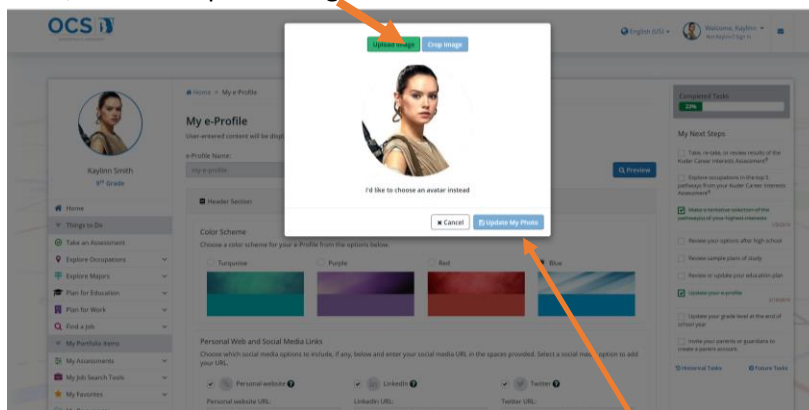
OCS

Upload Image Crop Image

I'd like to choose an avatar instead

✖ Cancel Update My Photo

English (US) ▾ Welcome, Kaylinn ▾ Not Kaylinn? Sign In

Kaylinn Smith
9th Grade

Home
Things to Do
Take an Assessment
Explore Occupations
Explore Majors
Plan for Education
Plan for Work
Find a Job
My Portfolio Items
My Assessments
My Job Search Tools
My Favorites

Home > My e-Profile

My e-Profile
User-entered content will be disp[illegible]

e-Profile Name:
my-profile

Preview

Header Section

Color Scheme
Choose a color scheme for your e-Profile from the options below.

Turquoise Purple Red Blue

Personal Web and Social Media Links
Choose which social media options to include, if any, below and enter your social media URL in the spaces provided. Select a social media option to add your URL.

Personal website LinkedIn Twitter

Personal website URL: LinkedIn URL: Twitter URL:

Completed Tasks
33%

My Next Steps

Take, re-take, or review results of the Kuder Career Interests Assessment®

Explore occupations in the top 5 pathways from your Kuder Career Interests Assessment®

Make a tentative selection of the pathways of your highest interests

Review your options after high school

Review sample plans of study

Review or update your education plan

Update your e-profile

Update your grade level at the end of school year

Invite your parents or guardians to create a parent account

Historical Tasks Future Tasks